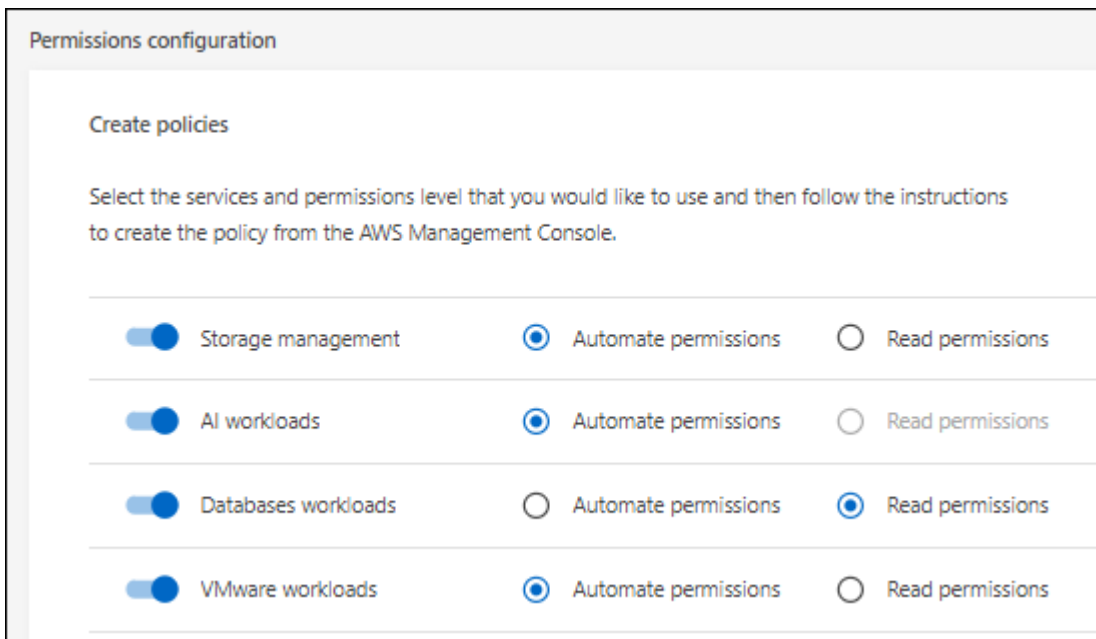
Permissions configuration

Create policies

Select the services and permissions level that you would like to use and then follow the instructions to create the policy from the AWS Management Console.

| | | |
|---|---|---|
| Storage management | Automate permissions | Read permissions |
| AI workloads | Automate permissions | Read permissions |
| Databases workloads | Automate permissions | Read permissions |
| VMware workloads | Automate permissions | Read permissions |